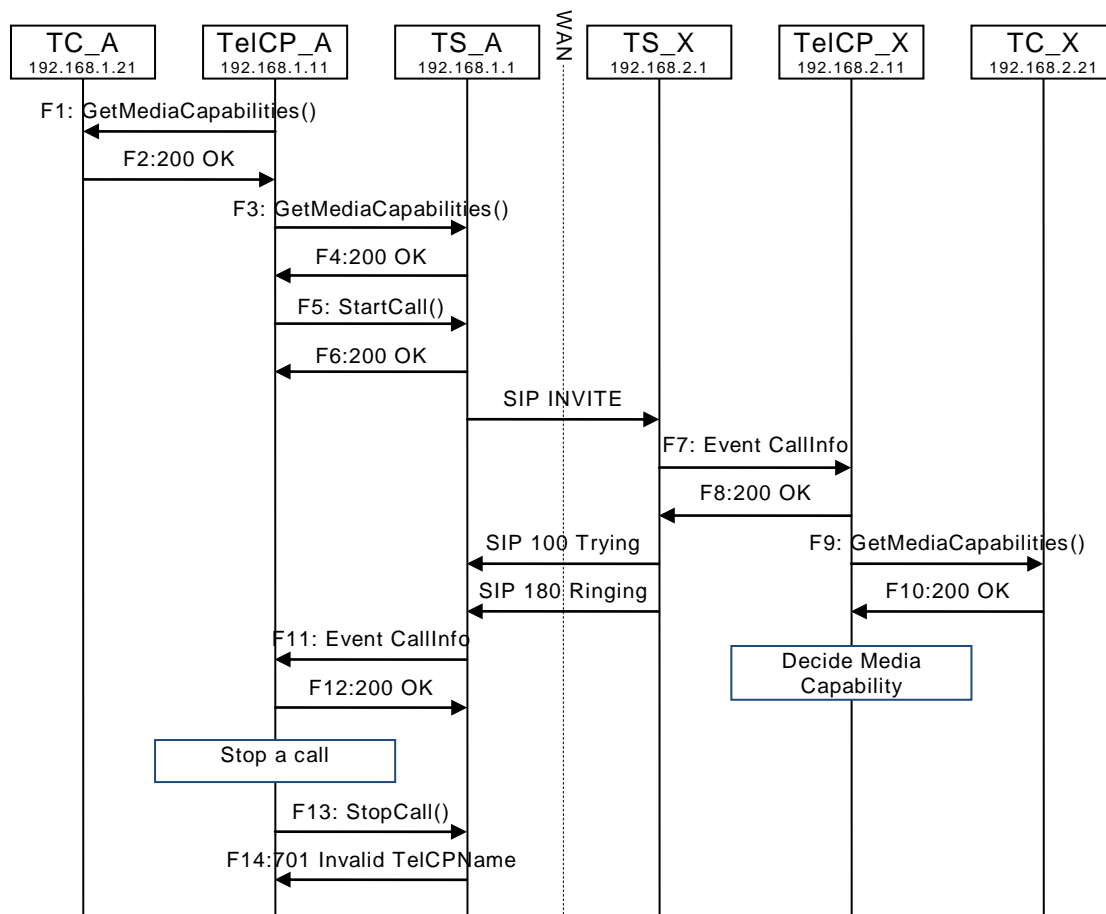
TC_A
192.168.1.21

TelCP_A
192.168.1.11

TS_A
192.168.1.1

WAN

TS_X
192.168.2.1

TelCP_X
192.168.2.11

TC_X
192.168.2.21

F1: GetMediaCapabilities()

F2:200 OK

F3: GetMediaCapabilities()

F4:200 OK

F5: StartCall()

F6:200 OK

SIP INVITE

F7: Event CallInfo

F8:200 OK

SIP 100 Trying

F9: GetMediaCapabilities()

SIP 180 Ringing

F10:200 OK

F11: Event CallInfo

Decide Media Capability

F12:200 OK

Stop a call

F13: StopCall()

F14:701 Invalid TelCPName